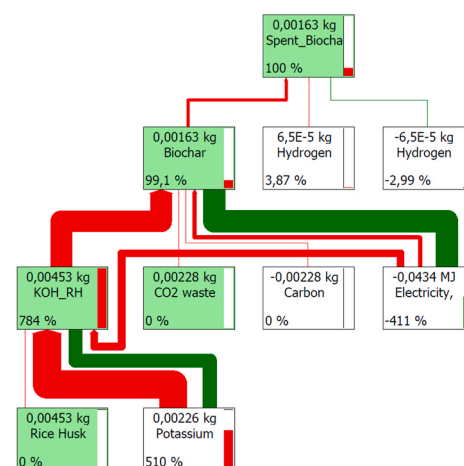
0,00163 kg
Spent_Biocha
100 %

0,00163 kg
Biochar
99,1 %

6,5E-5 kg
Hydrogen
3,87 %

-6,5E-5 kg
Hydrogen
-2,99 %

0,00453 kg
KOH_RH
784 %

0,00228 kg
CO2 waste
0 %

-0,00228 kg
Carbon
0 %

-0,0434 MJ
Electricity,
-411 %

0,00453 kg
Rice Husk
0 %

0,00226 kg
Potassium
510 %